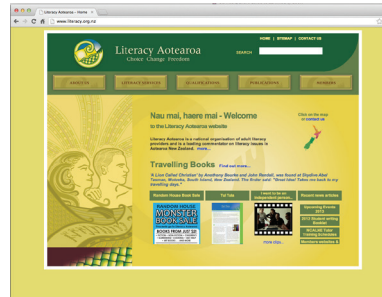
Literacy Aotearoa - Home ×

www.literacy.org.nz

HOME | SITEMAP | CONTACT US

Literacy Aotearoa
Choice Change Freedom

SEARCH :

ABOUT US

LITERACY SERVICES

QUALIFICATIONS

PUBLICATIONS

MEMBERS

Nau mai, haere mai - Welcome
to the Literacy Aotearoa website

Click on the map or contact us

Literacy Aotearoa is a national organisation of adult literacy providers and is a leading commentator on literacy issues in Aotearoa New Zealand. more...

Travelling Books Find out more...

"A Lion Called Christian" by Anthony Bourke and John Rendall, was found at Skydive Abel Tasman, Motueka, South Island, New Zealand. The finder said: "Great idea! Taken my book to my travelling days."

Random House Book Sale

Tui Tuia

I want to be an educator

Recent news articles

RANDOM HOUSE MONSTER BOOK SALE

BOOKS FROM JULY 1ST

Upcoming Events 2012

2012 Student writing Booklet

NCALNE Tutor Training is Available

Member's websites

more clips...